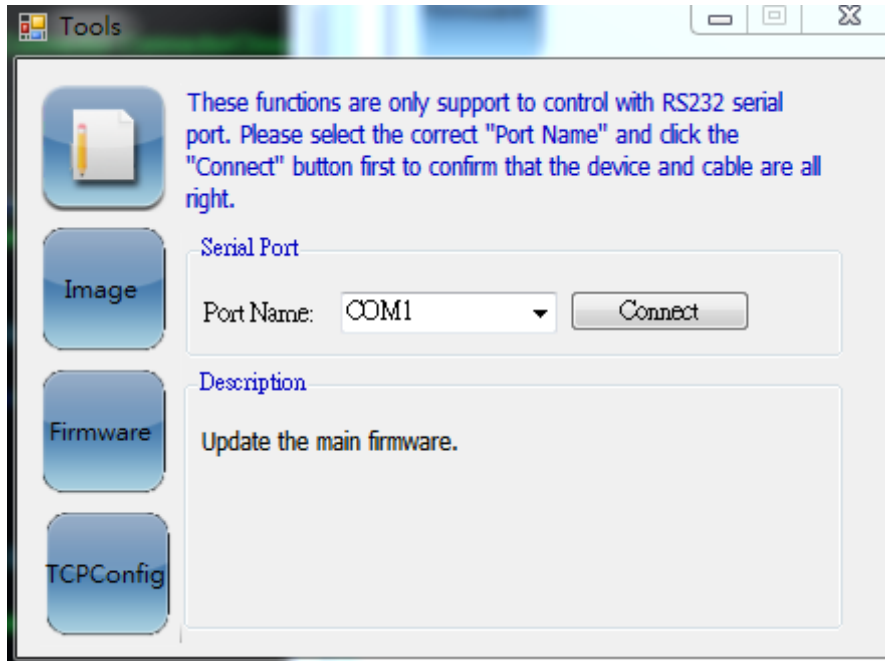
Tools

These functions are only support to control with RS232 serial port. Please select the correct "Port Name" and click the "Connect" button first to confirm that the device and cable are all right.

Image

Firmware

TCPConfig

Serial Port

Port Name: COM1

Connect

Description

Update the main firmware.